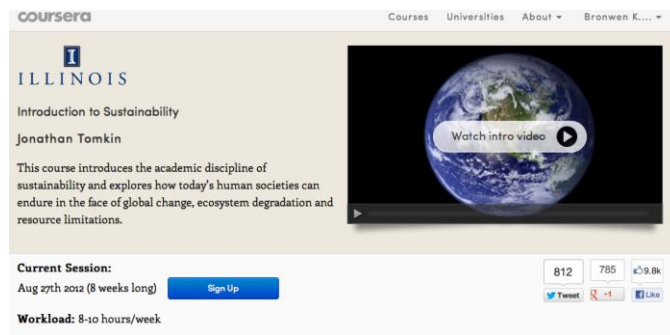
coursera

Courses Universities About ▾ Bronwen K.... ▾

I
ILLINOIS

Introduction to Sustainability

Jonathan Tomkin

This course introduces the academic discipline of sustainability and explores how today's human societies can endure in the face of global change, ecosystem degradation and resource limitations.

Watch intro video

Current Session:
Aug 27th 2012 (8 weeks long)

Sign Up

812
Tweet

785
+1

9.8k
Like

Workload: 8-10 hours/week